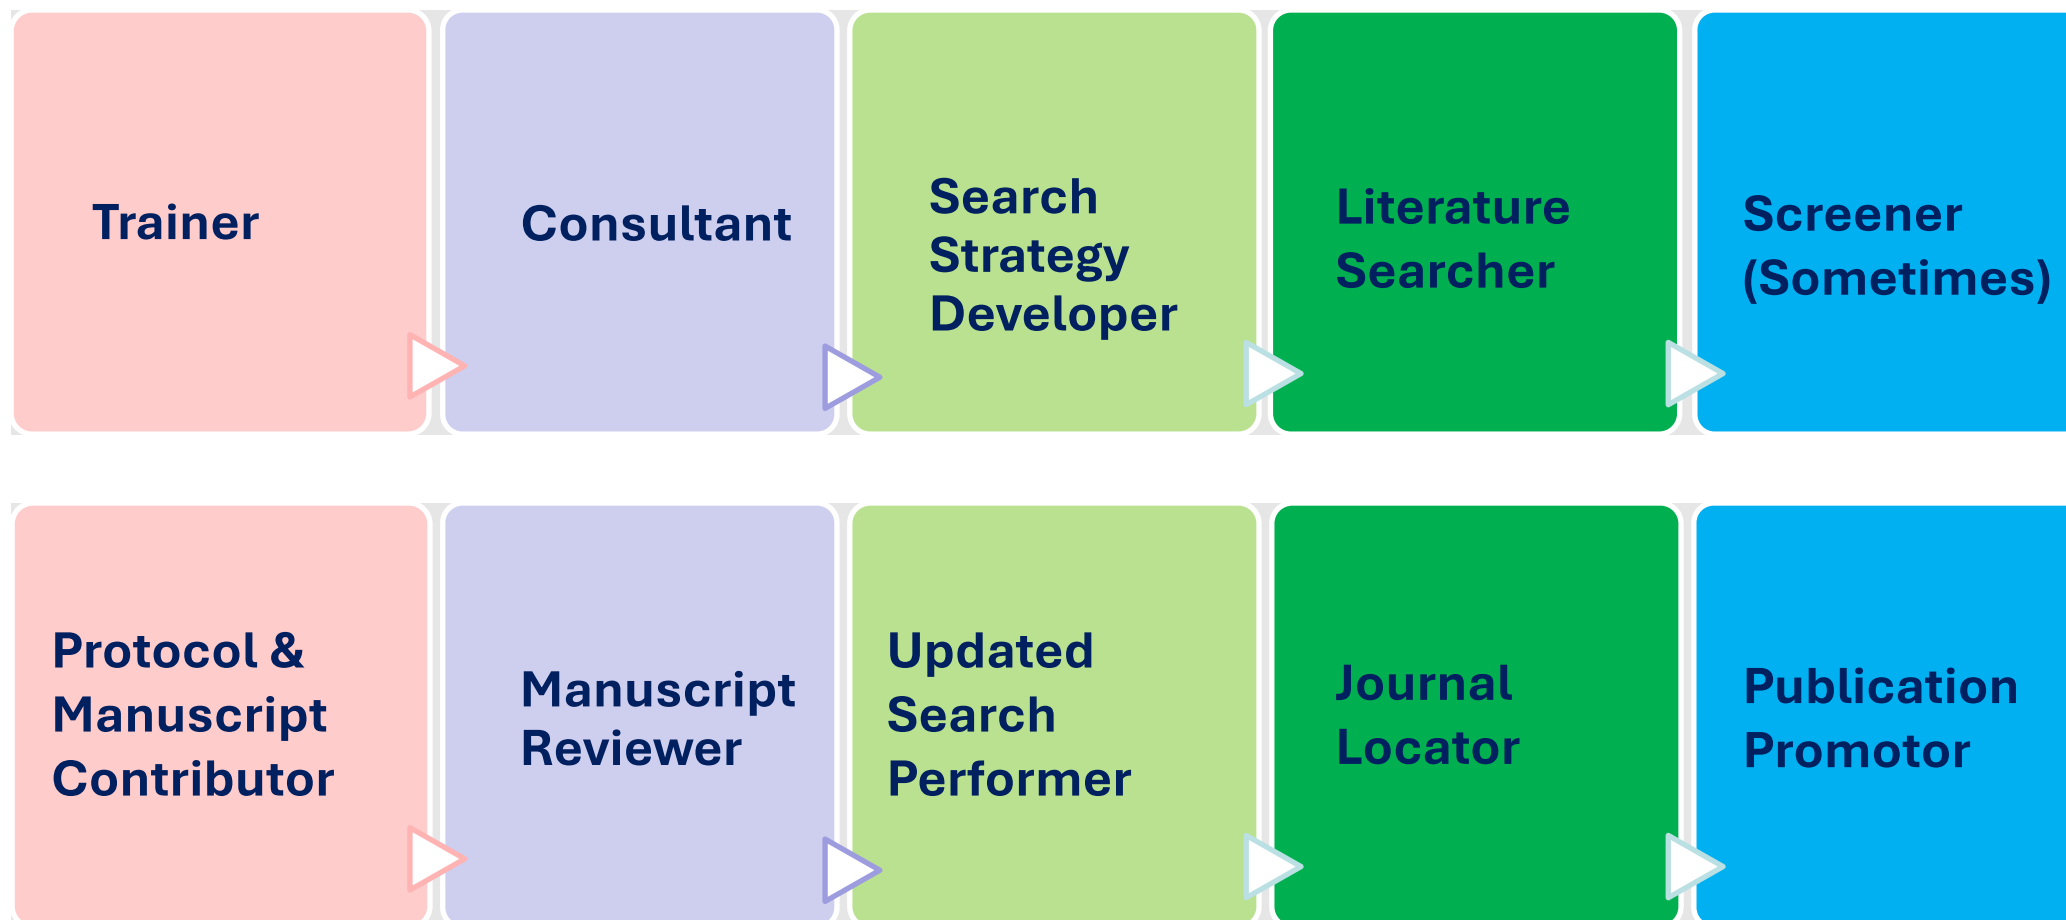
Trainer

Consultant

Search Strategy Developer

Literature Searcher

Screener (Sometimes)

Protocol & Manuscript Contributor

Manuscript Reviewer

Updated Search Performer

Journal Locator

Publication Promotor